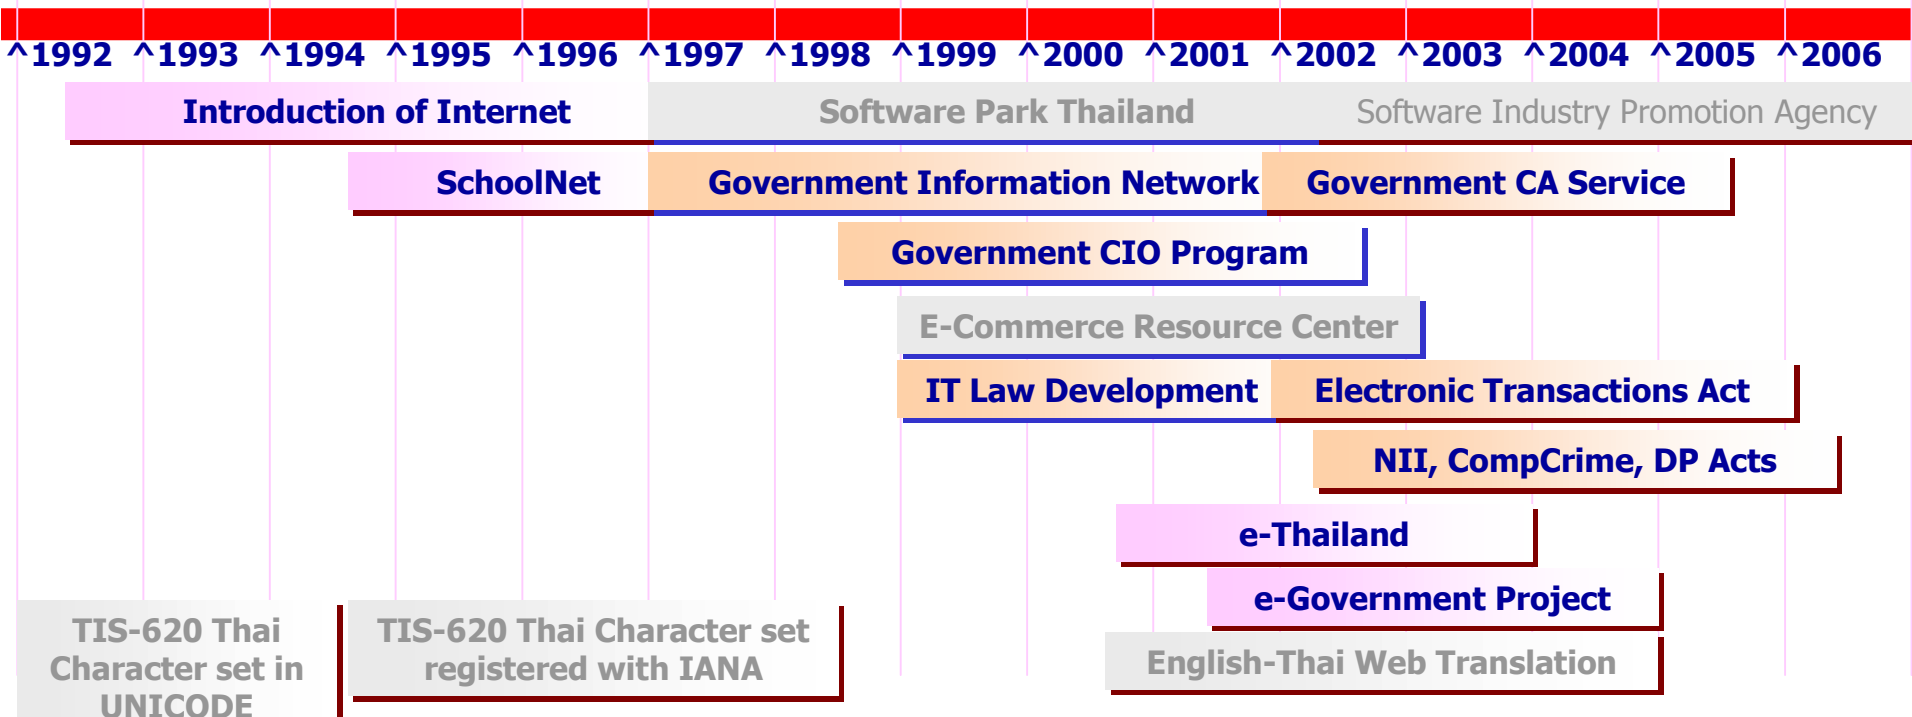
^1992 ^1993 ^1994 ^1995 ^1996 ^1997 ^1998 ^1999 ^2000 ^2001 ^2002 ^2003 ^2004 ^2005 ^2006

Introduction of Internet

Software Park Thailand

Software Industry Promotion Agency

SchoolNet

Government Information Network

Government CA Service

Government CIO Program

E-Commerce Resource Center

IT Law Development

Electronic Transactions Act

NII, CompCrime, DP Acts

e-Thailand

e-Government Project

TIS-620 Thai Character set in UNICODE

TIS-620 Thai Character set registered with IANA

English-Thai Web Translation